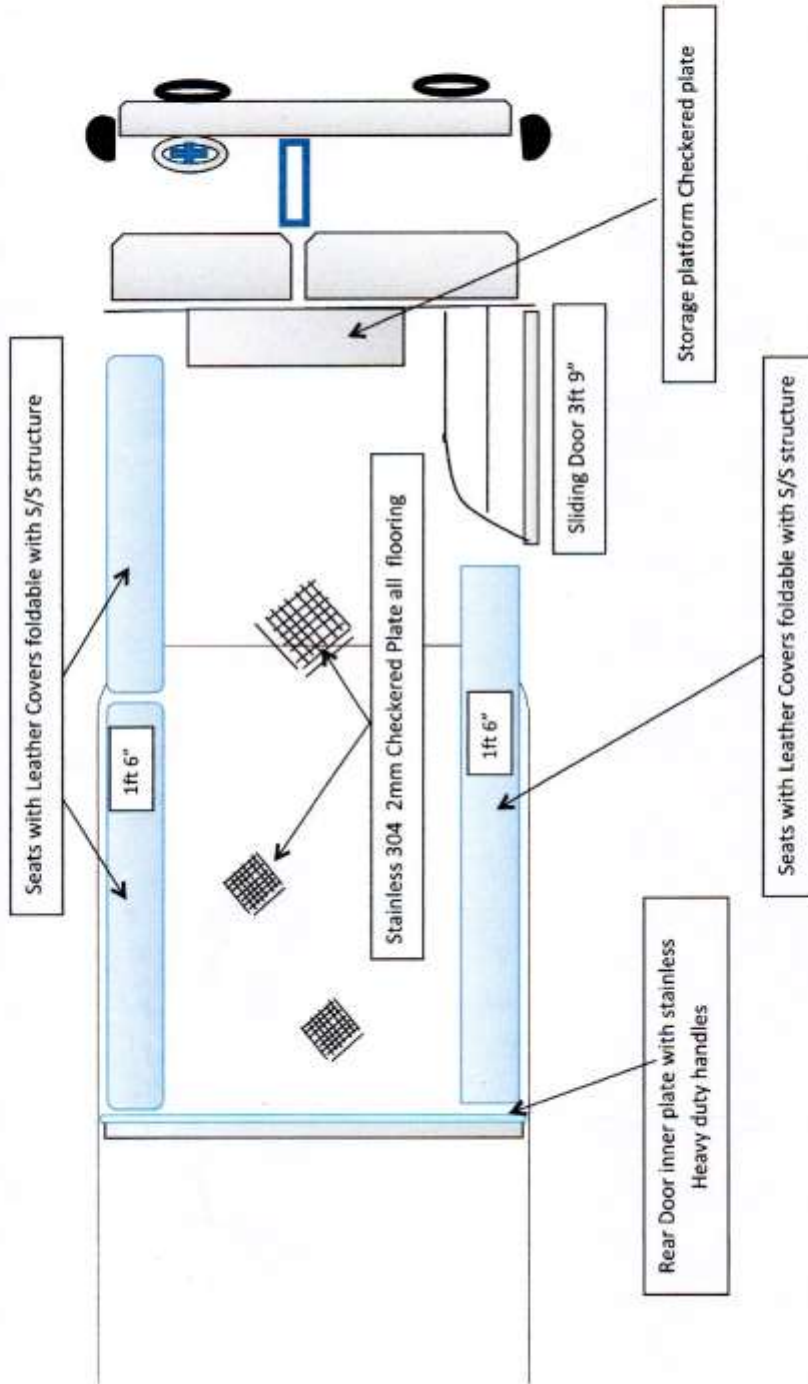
Seats with Leather Covers foldable with S/S structure

Storage platform Checkered plate

Stainless 304 2mm Checkered Plate all flooring

Sliding Door 3ft 9"

1ft 6"

1ft 6"

Seats with Leather Covers foldable with S/S structure

Rear Door inner plate with stainless Heavy duty handles